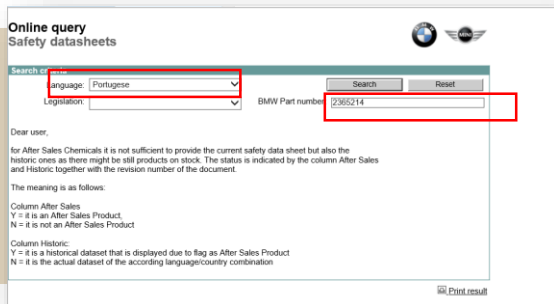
Online query
Safety datasheets

Search c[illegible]

Language: Portugese

Legislation:

Search

Reset

BMW Part number 2365214

Dear user,

for After Sales Chemicals it is not sufficient to provide the current safety data sheet but also the historic ones as there might be still products on stock. The status is indicated by the column After Sales and Historic together with the revision number of the document.

The meaning is as follows:

Column After Sales
Y = it is an After Sales Product,
N = it is not an After Sales Product

Column Historic:
Y = it is a historical dataset that is displayed due to flag as After Sales Product
N = it is the actual dataset of the according language/country combination

Print result